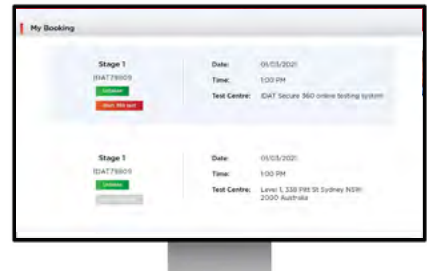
My Booking

Stage 1
IDAT79805
Unlisted
Start 360 test

Date: 01/03/2021
Time: 1:00 PM
Test Centre: IDAT Secure 360 online testing system

Stage 1
IDAT79805
Unlisted
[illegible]

Date: 01/03/2021
Time: 1:00 PM
Test Centre: Level 1, 338 Pitt St Sydney NSW 2000 Australia